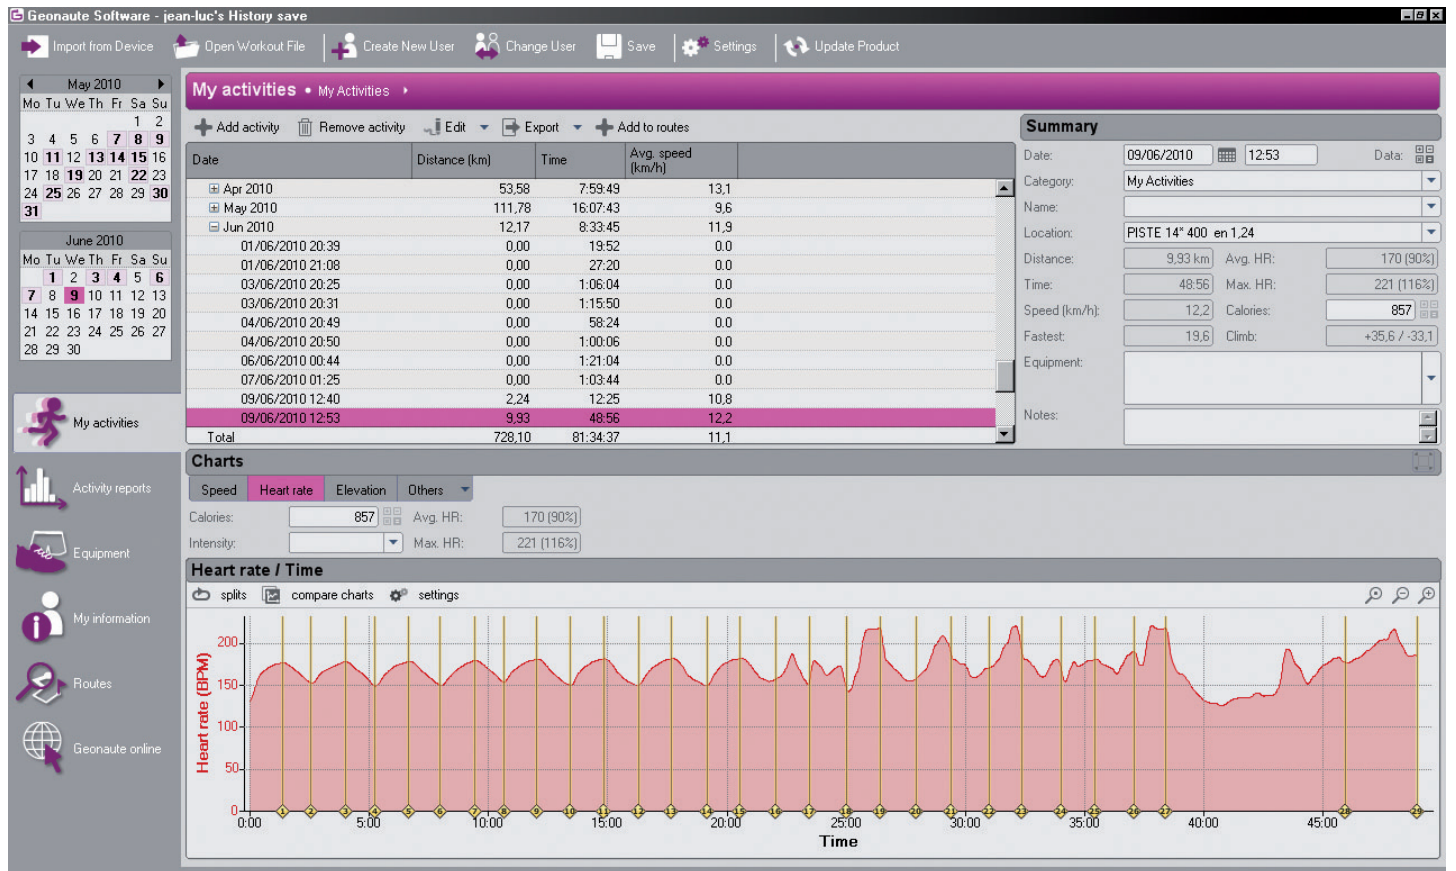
Geonaute Software - jean-luc's History save

Import from Device | Open Workout File | Create New User | Change User | Save | Settings | Update Product

May 2010

| Mo | Tu | We | Th | Fr | Sa | Su |
|---|---|---|---|---|---|---|
| | | | | | 1 | 2 |
| 3 | 4 | 5 | 6 | 7 | 8 | 9 |
| 10 | 11 | 12 | 13 | 14 | 15 | 16 |
| 17 | 18 | 19 | 20 | 21 | 22 | 23 |
| 24 | 25 | 26 | 27 | 28 | 29 | 30 |
| 31 | | | | | | |

June 2010

| Mo | Tu | We | Th | Fr | Sa | Su |
|---|---|---|---|---|---|---|
| | 1 | 2 | 3 | 4 | 5 | 6 |
| 7 | 8 | 9 | 10 | 11 | 12 | 13 |
| 14 | 15 | 16 | 17 | 18 | 19 | 20 |
| 21 | 22 | 23 | 24 | 25 | 26 | 27 |
| 28 | 29 | 30 | | | | |

My activities
Activity reports
Equipment
My information
Routes
Geonaute online

My activities • My Activities

Add activity | Remove activity | Edit | Export | Add to routes

| Date | Distance (km) | Time | Avg. speed (km/h) |
|---|---|---|---|
| Apr 2010 | 53,58 | 7:59:49 | 13,1 |
| May 2010 | 111,78 | 16:07:43 | 9,6 |
| Jun 2010 | 12,17 | 8:33:45 | 11,9 |
| 01/06/2010 20:39 | 0,00 | 19:52 | 0.0 |
| 01/06/2010 21:08 | 0,00 | 27:20 | 0.0 |
| 03/06/2010 20:25 | 0,00 | 1:06:04 | 0.0 |
| 03/06/2010 20:31 | 0,00 | 1:15:50 | 0.0 |
| 04/06/2010 20:49 | 0,00 | 58:24 | 0.0 |
| 04/06/2010 20:50 | 0,00 | 1:00:06 | 0.0 |
| 06/06/2010 00:44 | 0,00 | 1:21:04 | 0.0 |
| 07/06/2010 01:25 | 0,00 | 1:03:44 | 0.0 |
| 09/06/2010 12:40 | 2,24 | 12:25 | 10,8 |
| 09/06/2010 12:53 | 9,93 | 48:56 | 12,2 |
| Total | 728,10 | 81:34:37 | 11,1 |

Summary
Date: 09/06/2010 12:53 Data:
Category: My Activities
Name:
Location: PISTE 14" 400 en 1,24
Distance: 9,93 km Avg. HR: 170 (90%)
Time: 48:56 Max. HR: 221 (116%)
Speed (km/h): 12,2 Calories: 857
Fastest: 19,6 Climb: +35,6 / -33,1
Equipment:
Notes:

Charts
Speed | Heart rate | Elevation | Others
Calories: 857 Avg. HR: 170 (90%)
Intensity: Max. HR: 221 (116%)

Heart rate / Time
splits | compare charts | settings

Heart rate (BPM)
200
150
100
50
0
0:00 5:00 10:00 15:00 20:00 25:00 30:00 35:00 40:00 45:00
Time